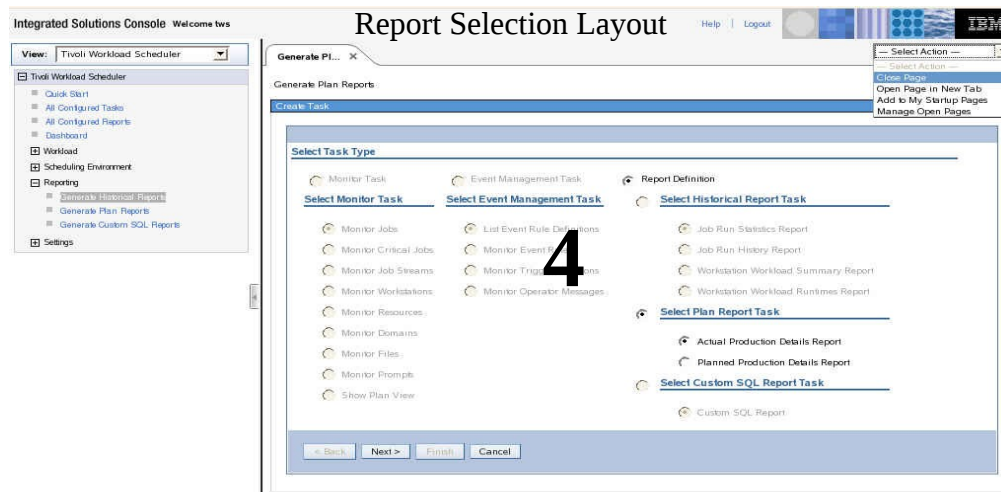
Integrated Solutions Console Welcome tws

Report Selection Layout

Help | Logout

IBM

View: Tivoli Workload Scheduler

Tivoli Workload Scheduler
Quick Start
All Configured Tasks
All Configured Reports
Dashboard
Workload
Scheduling Environment
Reporting
Generate Historical Reports
Generate Plan Reports
Generate Custom SQL Reports
Settings

Generate Pl... ×

— Select Action —
— Select Action —
Close Page
Open Page in New Tab
Add to My Startup Pages
Manage Open Pages

Generate Plan Reports

Create Task

Select Task Type

Monitor Task
Event Management Task
Report Definition

Select Monitor Task
Monitor Jobs
Monitor Critical Jobs
Monitor Job Streams
Monitor Workstations
Monitor Resources
Monitor Domains
Monitor Files
Monitor Prompts
Show Plan View

Select Event Management Task
List Event Rule Definitions
Monitor Event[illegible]
Monitor Trig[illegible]ns
Monitor Operator Messages

4

Select Historical Report Task
Job Run Statistics Report
Job Run History Report
Workstation Workload Summary Report
Workstation Workload Runtimes Report

Select Plan Report Task
Actual Production Details Report
Planned Production Details Report

Select Custom SQL Report Task
Custom SQL Report

< Back
Next >
Finish
Cancel